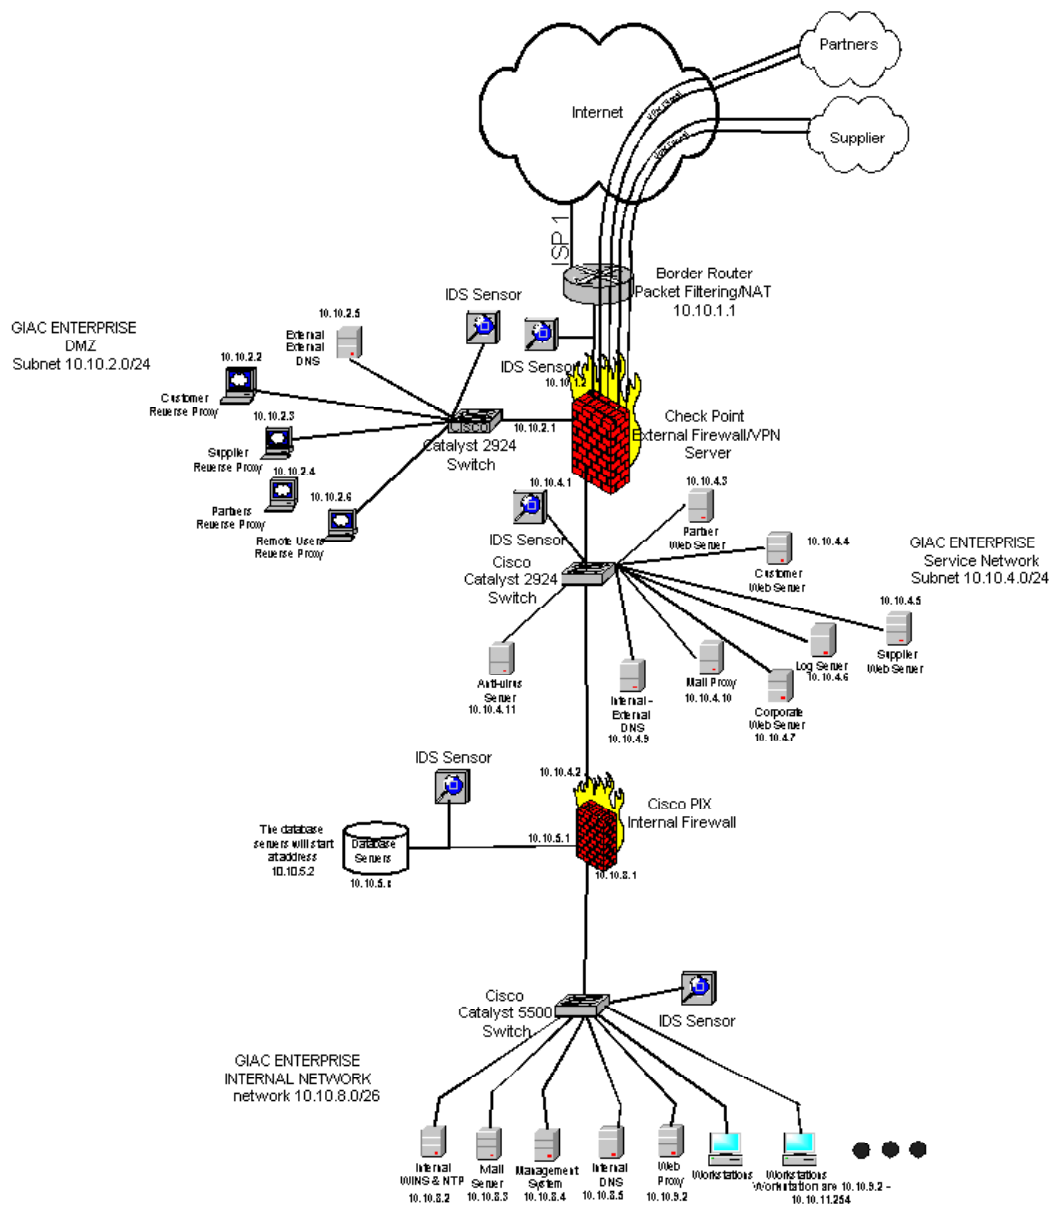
Partners

Internet

VPN tunnel

VPN tunnel

Supplier

ISP 1

Border Router
Packet Filtering/NAT
10.10.1.1

IDS Sensor

10.10.2.5
External
External
DNS

GIAC ENTERPRISE
DMZ
Subnet 10.10.2.0/24

10.10.2.2
Customer
Reverse Proxy

10.10.2.3
Supplier
Reverse Proxy

10.10.2.4
Partners
Reverse Proxy

10.10.2.6
Remote Users
Reverse Proxy

Cisco
Catalyst 2924
Switch

10.10.2.1

IDS Sensor
10.10.1.2

Check Point
External Firewall/VPN
Server

10.10.4.1

IDS Sensor

10.10.4.3
Partner
Web Server

10.10.4.4
Customer
Web Server

GIAC ENTERPRISE
Service Network
Subnet 10.10.4.0/24

10.10.4.5
Supplier
Web Server

Cisco
Catalyst 2924
Switch

Anti-virus
Server
10.10.4.11

Internal -
External
DNS
10.10.4.9

Mail Proxy
10.10.4.10

Log Server
10.10.4.6

Corporate
Web Server
10.10.4.7

10.10.4.2

IDS Sensor

Cisco PIX
Internal Firewall

The database
servers will start
at address
10.10.5.2

Database
Servers
10.10.5.x

10.10.5.1

10.10.8.1

Cisco
Catalyst 5500
Switch

IDS Sensor

GIAC ENTERPRISE
INTERNAL NETWORK
network 10.10.8.0/26

Internal
WINS & NTP
10.10.8.2

Mail
Server
10.10.8.3

Management
System
10.10.8.4

Internal
DNS
10.10.8.5

Web
Proxy
10.10.9.2

Workstations

Workstations
Workstation are 10.10.9.2 -
10.10.11.254